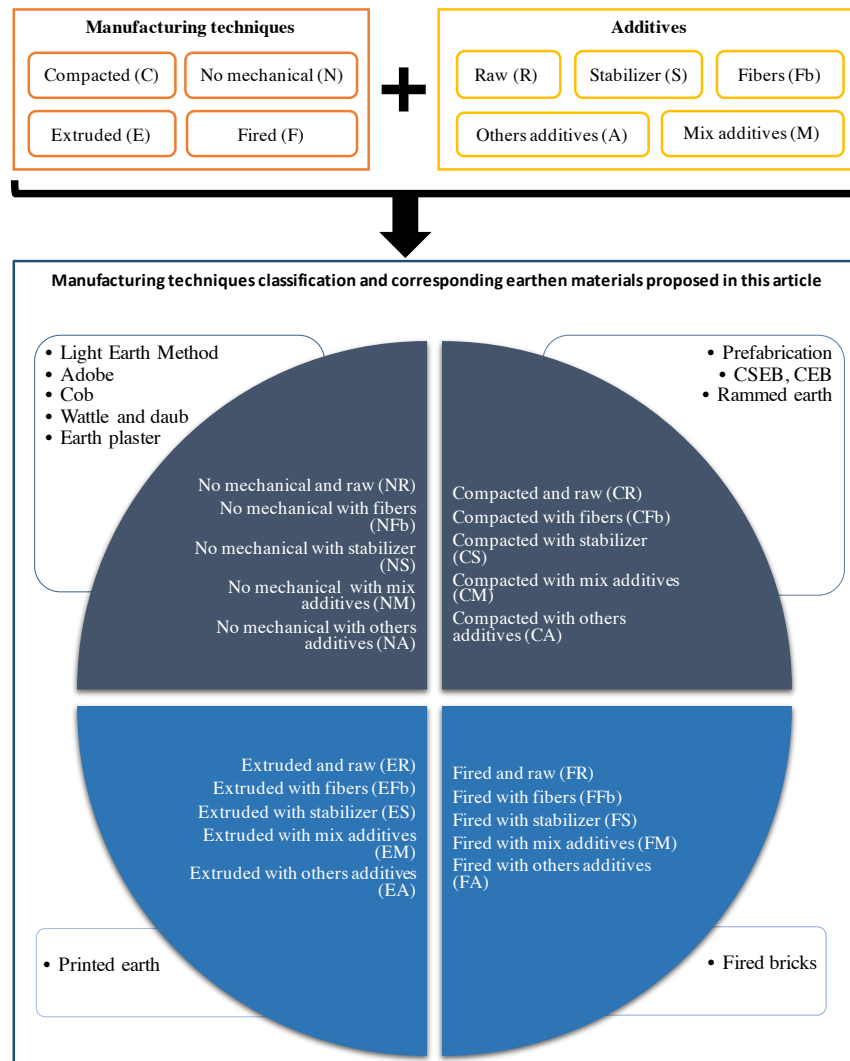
Manufacturing techniques

Compacted (C)
No mechanical (N)
Extruded (E)
Fired (F)

+

Additives

Raw (R)
Stabilizer (S)
Fibers (Fb)
Others additives (A)
Mix additives (M)

Manufacturing techniques classification and corresponding earthen materials proposed in this article

• Light Earth Method
• Adobe
• Cob
• Wattle and daub
• Earth plaster

• Prefabrication
• CSEB, CEB
• Rammed earth

No mechanical and raw (NR)
No mechanical with fibers (NFb)
No mechanical with stabilizer (NS)
No mechanical with mix additives (NM)
No mechanical with others additives (NA)

Compacted and raw (CR)
Compacted with fibers (CFb)
Compacted with stabilizer (CS)
Compacted with mix additives (CM)
Compacted with others additives (CA)

Extruded and raw (ER)
Extruded with fibers (EFb)
Extruded with stabilizer (ES)
Extruded with mix additives (EM)
Extruded with others additives (EA)

Fired and raw (FR)
Fired with fibers (FFb)
Fired with stabilizer (FS)
Fired with mix additives (FM)
Fired with others additives (FA)

• Printed earth

• Fired bricks